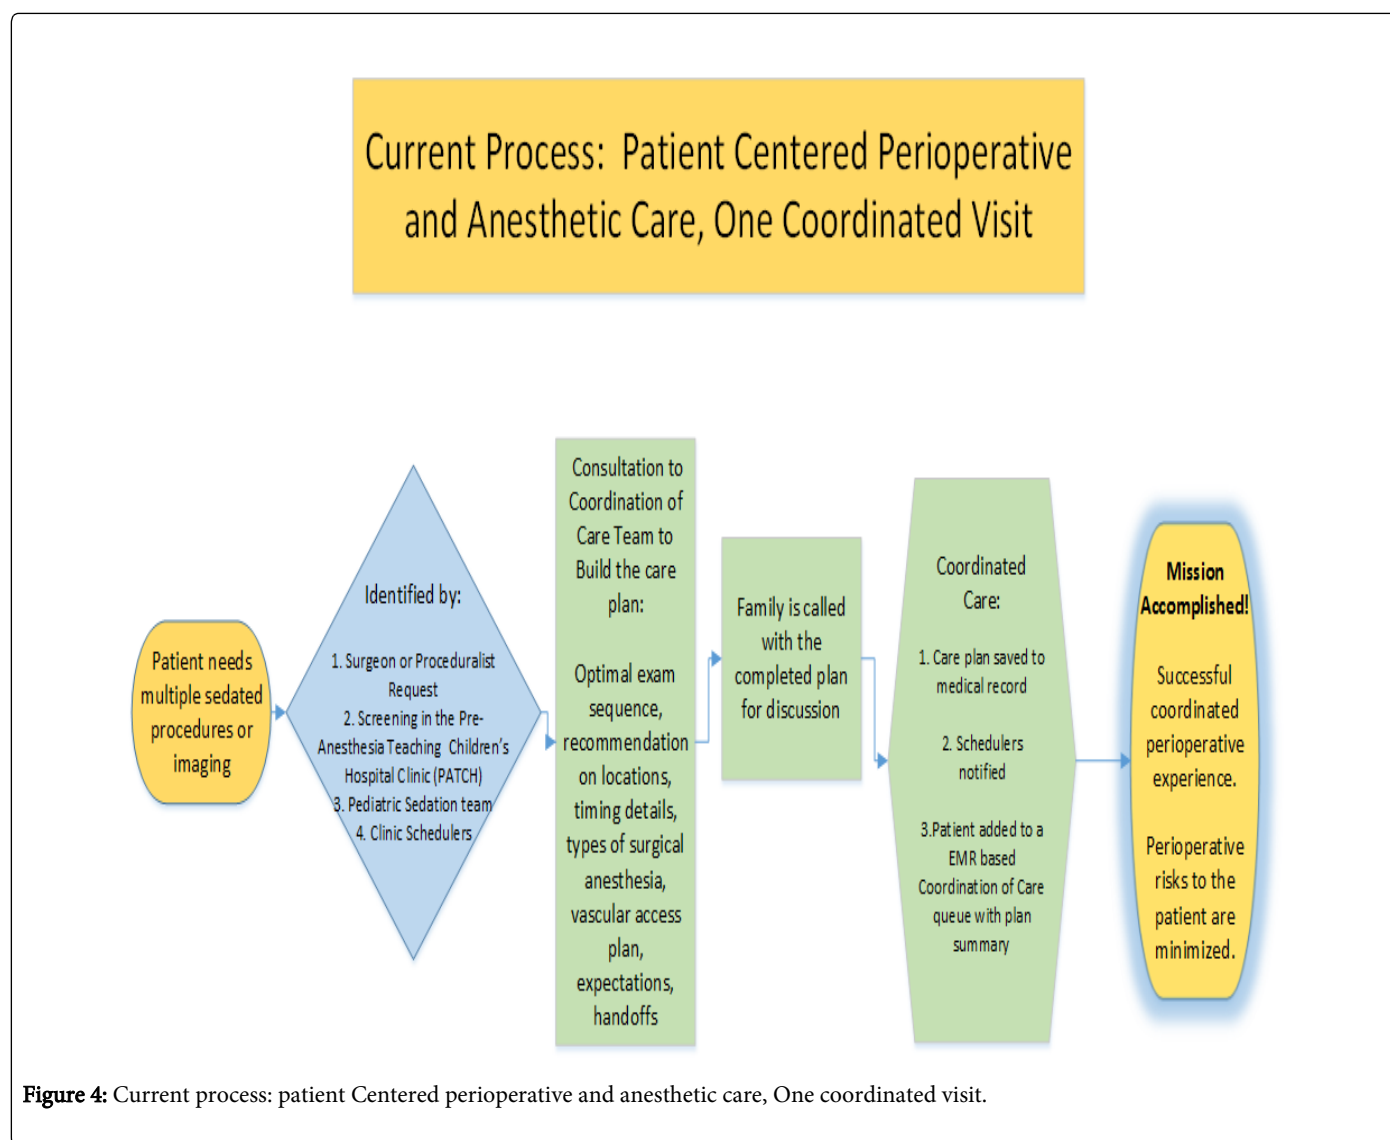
Current Process: Patient Centered Perioperative and Anesthetic Care, One Coordinated Visit

Patient needs multiple sedated procedures or imaging

Identified by:

1. Surgeon or Proceduralist Request
2. Screening in the Pre-Anesthesia Teaching Children's Hospital Clinic (PATCH)
3. Pediatric Sedation team
4. Clinic Schedulers

Consultation to Coordination of Care Team to Build the care plan:

Optimal exam sequence, recommendation on locations, timing details, types of surgical anesthesia, vascular access plan, expectations, handoffs

Family is called with the completed plan for discussion

Coordinated Care:

1. Care plan saved to medical record

2. Schedulers notified

3.Patient added to a EMR based Coordination of Care queue with plan summary

Mission Accomplished!

Successful coordinated perioperative experience.

Perioperative risks to the patient are minimized.

Figure 4: Current process: patient Centered perioperative and anesthetic care, One coordinated visit.